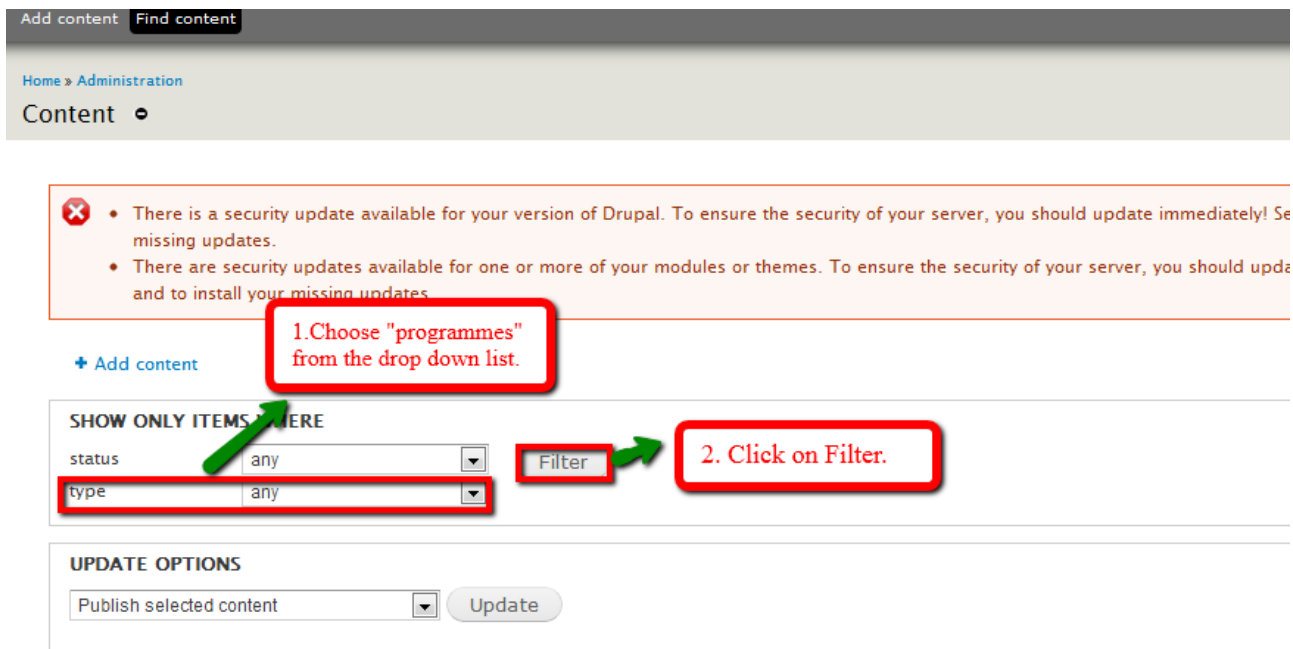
Add content Find content

Home » Administration

Content

• There is a security update available for your version of Drupal. To ensure the security of your server, you should update immediately! Se missing updates.
• There are security updates available for one or more of your modules or themes. To ensure the security of your server, you should upda and to install your missing updates.

1.Choose "programmes" from the drop down list.

+ Add content

SHOW ONLY ITEMS WHERE

status any

type any

Filter

2. Click on Filter.

UPDATE OPTIONS

Publish selected content

Update